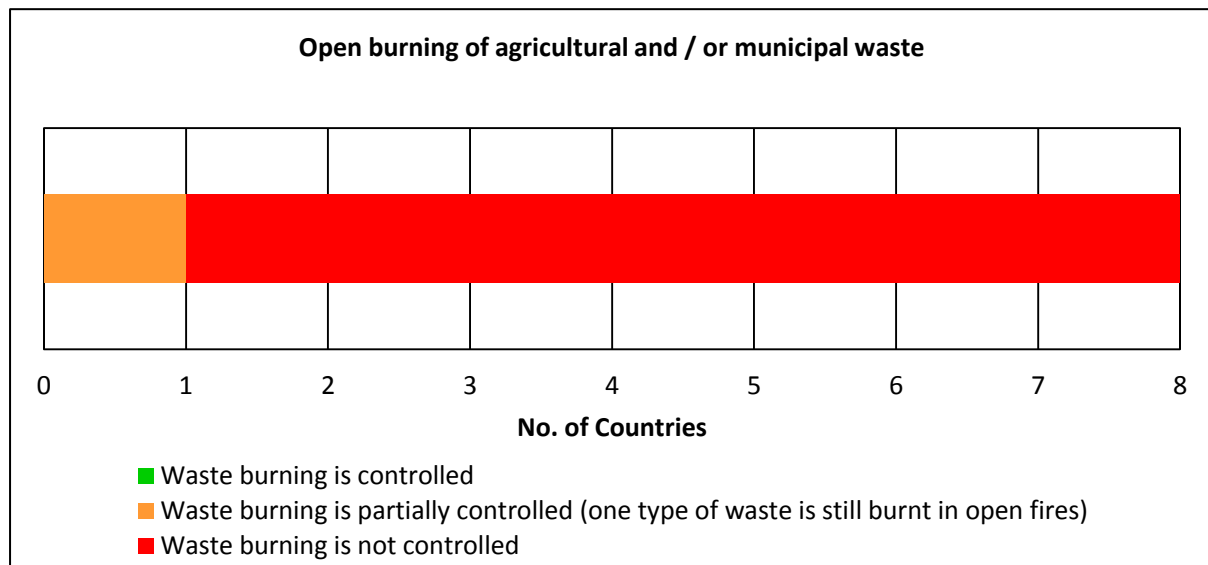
Open burning of agricultural and / or municipal waste

0
1
2
3
4
5
6
7
8

No. of Countries

Waste burning is controlled
Waste burning is partially controlled (one type of waste is still burnt in open fires)
Waste burning is not controlled